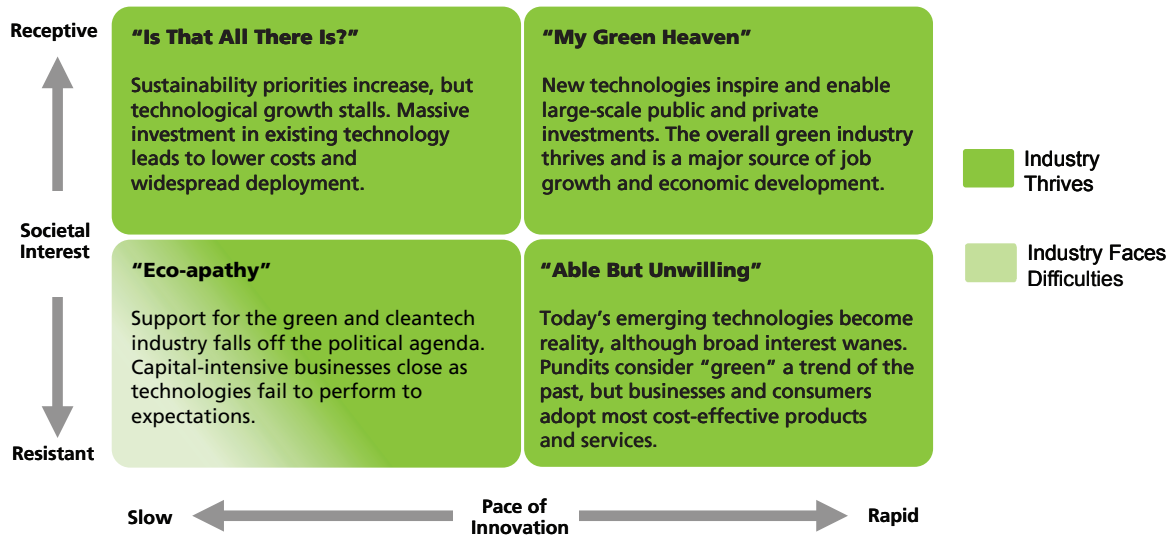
Receptive

Societal Interest

Resistant

"Is That All There Is?"

Sustainability priorities increase, but technological growth stalls. Massive investment in existing technology leads to lower costs and widespread deployment.

"My Green Heaven"

New technologies inspire and enable large-scale public and private investments. The overall green industry thrives and is a major source of job growth and economic development.

"Eco-apathy"

Support for the green and cleantech industry falls off the political agenda. Capital-intensive businesses close as technologies fail to perform to expectations.

"Able But Unwilling"

Today's emerging technologies become reality, although broad interest wanes. Pundits consider "green" a trend of the past, but businesses and consumers adopt most cost-effective products and services.

Industry Thrives

Industry Faces Difficulties

Slow

Pace of Innovation

Rapid